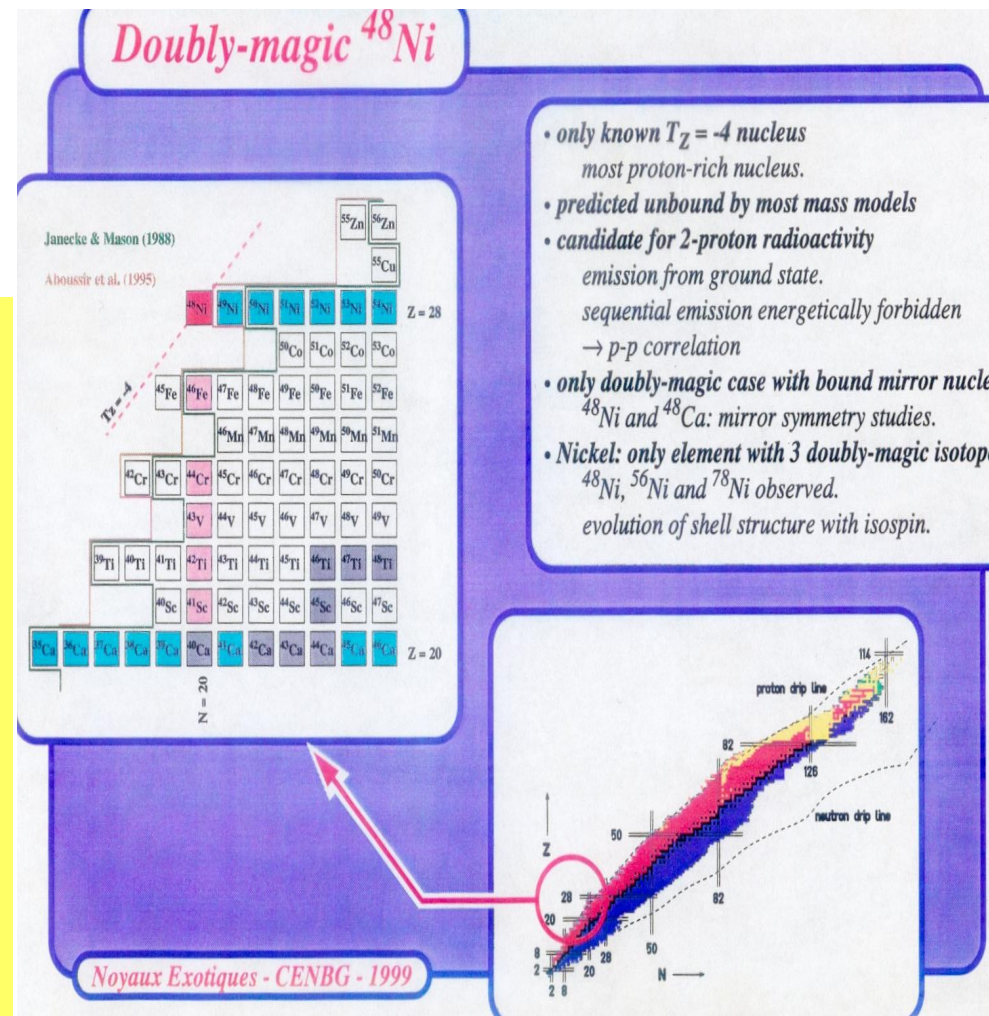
Doubly-magic $^{48}Ni$

Janecke & Mason (1988)

Aboussir et al. (1995)

$^{55}Zn$ $^{56}Zn$

$^{55}Cu$

$^{48}Ni$ $^{49}Ni$ $^{50}Ni$ $^{51}Ni$ $^{52}Ni$ $^{53}Ni$ $^{54}Ni$ Z = 28

$^{50}Co$ $^{51}Co$ $^{52}Co$ $^{53}Co$

$T_Z = -4$

$^{45}Fe$ $^{46}Fe$ $^{47}Fe$ $^{48}Fe$ $^{49}Fe$ $^{50}Fe$ $^{51}Fe$ $^{52}Fe$

$^{46}Mn$ $^{47}Mn$ $^{48}Mn$ $^{49}Mn$ $^{50}Mn$ $^{51}Mn$

$^{42}Cr$ $^{43}Cr$ $^{44}Cr$ $^{45}Cr$ $^{46}Cr$ $^{47}Cr$ $^{48}Cr$ $^{49}Cr$ $^{50}Cr$

$^{43}V$ $^{44}V$ $^{45}V$ $^{46}V$ $^{47}V$ $^{48}V$ $^{49}V$

$^{39}Ti$ $^{40}Ti$ $^{41}Ti$ $^{42}Ti$ $^{43}Ti$ $^{44}Ti$ $^{45}Ti$ $^{46}Ti$ $^{47}Ti$ $^{48}Ti$

$^{40}Sc$ $^{41}Sc$ $^{42}Sc$ $^{43}Sc$ $^{44}Sc$ $^{45}Sc$ $^{46}Sc$ $^{47}Sc$

$^{35}Ca$ $^{36}Ca$ $^{37}Ca$ $^{38}Ca$ $^{39}Ca$ $^{40}Ca$ $^{41}Ca$ $^{42}Ca$ $^{43}Ca$ $^{44}Ca$ $^{45}Ca$ $^{46}Ca$ Z = 20

N = 20

• only known $T_Z$ = -4 nucleus
most proton-rich nucleus.
• predicted unbound by most mass models
• candidate for 2-proton radioactivity
emission from ground state.
sequential emission energetically forbidden
→ p-p correlation
• only doubly-magic case with bound mirror nucle
$^{48}Ni$ and $^{48}Ca$: mirror symmetry studies.
• Nickel: only element with 3 doubly-magic isotop
$^{48}Ni$, $^{56}Ni$ and $^{78}Ni$ observed.
evolution of shell structure with isospin.

114
proton drip line
162
82
126
neutron drip line
50
Z
28
20
8
2
82
50
28
20
2 8
N

Noyaux Exotiques - CENBG - 1999